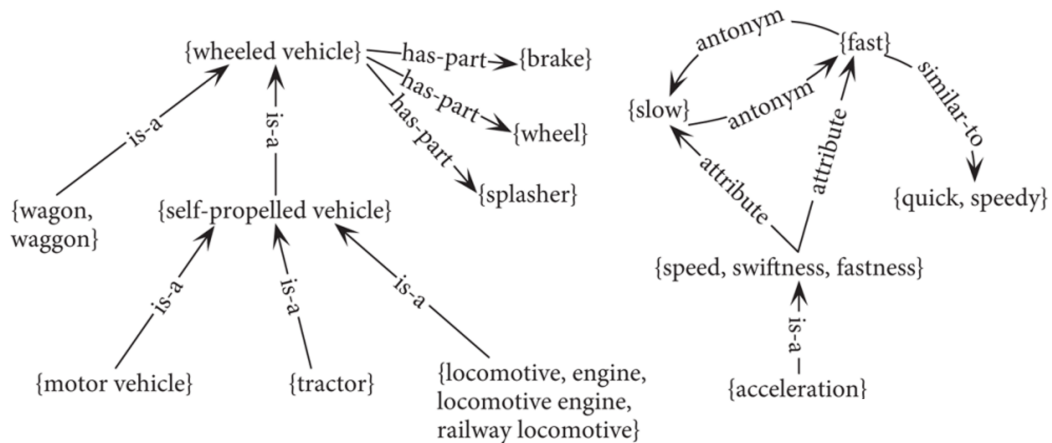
{wheeled vehicle}
has-part
{brake}
has-part
{wheel}
has-part
{splasher}
is-a
is-a
{wagon, waggon}
{self-propelled vehicle}
is-a
is-a
is-a
{motor vehicle}
{tractor}
{locomotive, engine, locomotive engine, railway locomotive}

antonym
{fast}
{slow}
antonym
similar-to
attribute
attribute
{quick, speedy}
{speed, swiftness, fastness}
is-a
{acceleration}